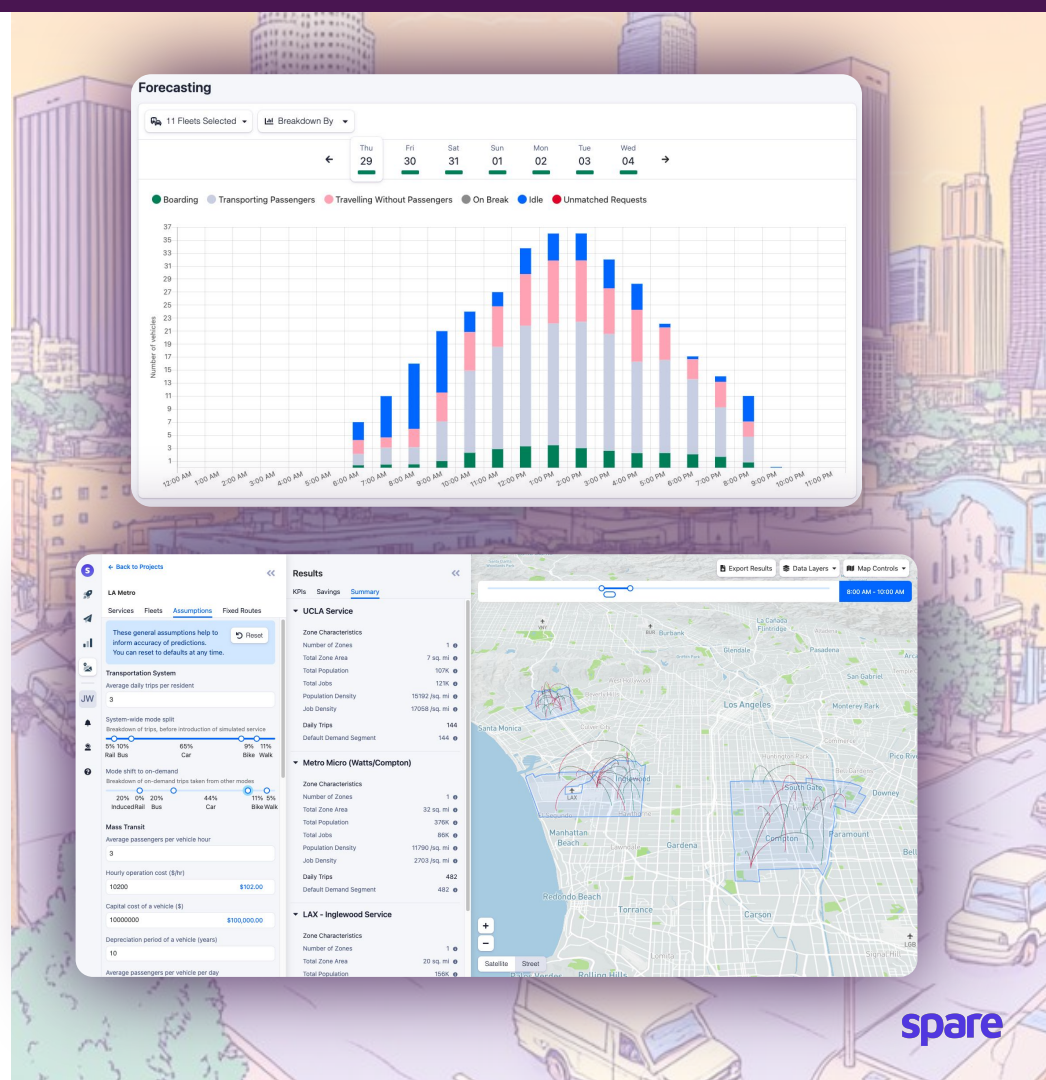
Forecasting

11 Fleets Selected

Breakdown By

Thu 29 | Fri 30 | Sat 31 | Sun 01 | Mon 02 | Tue 03 | Wed 04

Boarding  Transporting Passengers  Travelling Without Passengers  On Break  Idle  Unmatched Requests

37 35 33 31 29 27 25 23 21 19 17 15 13 11 9 7 5 3 1

Number of vehicles

12:00 AM 1:00 AM 2:00 AM 3:00 AM 4:00 AM 5:00 AM 6:00 AM 7:00 AM 8:00 AM 9:00 AM 10:00 AM 11:00 AM 12:00 PM 1:00 PM 2:00 PM 3:00 PM 4:00 PM 5:00 PM 6:00 PM 7:00 PM 8:00 PM 9:00 PM 10:00 PM 11:00 PM

S

JW

Back to Projects

LA Metro

Services Fleets Assumptions Fixed Routes

These general assumptions help to inform accuracy of predictions. You can reset to defaults at any time.

Reset

Transportation System

Average daily trips per resident

3

System-wide mode split

Breakdown of trips, before introduction of simulated service

5% 10% 65% 9% 11%
Rail Bus Car Bike Walk

Mode shift to on-demand

Breakdown of on-demand trips taken from other modes

20% 0% 20% 44% 11% 5%
Induced Rail Bus Car Bike Walk

Mass Transit

Average passengers per vehicle hour

3

Hourly operation cost ($/hr)

10200 $102.00

Capital cost of a vehicle ($)

10000000 $100,000.00

Depreciation period of a vehicle (years)

10

Average passengers per vehicle per day

Results

KPIs Savings Summary

UCLA Service

Zone Characteristics
Number of Zones 1
Total Zone Area 7 sq. mi
Total Population 107K
Total Jobs 121K
Population Density 15192 /sq. mi
Job Density 17058 /sq. mi
Daily Trips 144
Default Demand Segment 144

Metro Micro (Watts/Compton)

Zone Characteristics
Number of Zones 1
Total Zone Area 32 sq. mi
Total Population 376K
Total Jobs 86K
Population Density 11790 /sq. mi
Job Density 2703 /sq. mi
Daily Trips 482
Default Demand Segment 482

LAX - Inglewood Service

Zone Characteristics
Number of Zones 1
Total Zone Area 20 sq. mi
Total Population 156K

Export Results  Data Layers  Map Controls

8:00 AM - 10:00 AM

Burbank  La Cañada Flintridge  Glendale  Pasadena  San Gabriel  Monterey Park  Los Angeles  Santa Monica  Inglewood  LAX  South Gate  Downey  Pico Rivera  Manhattan Beach  Gardena  Compton  Paramount  Bell  Redondo Beach  Torrance  Carson  Rolling Hills  LGB

+ −

Satellite Street

spare